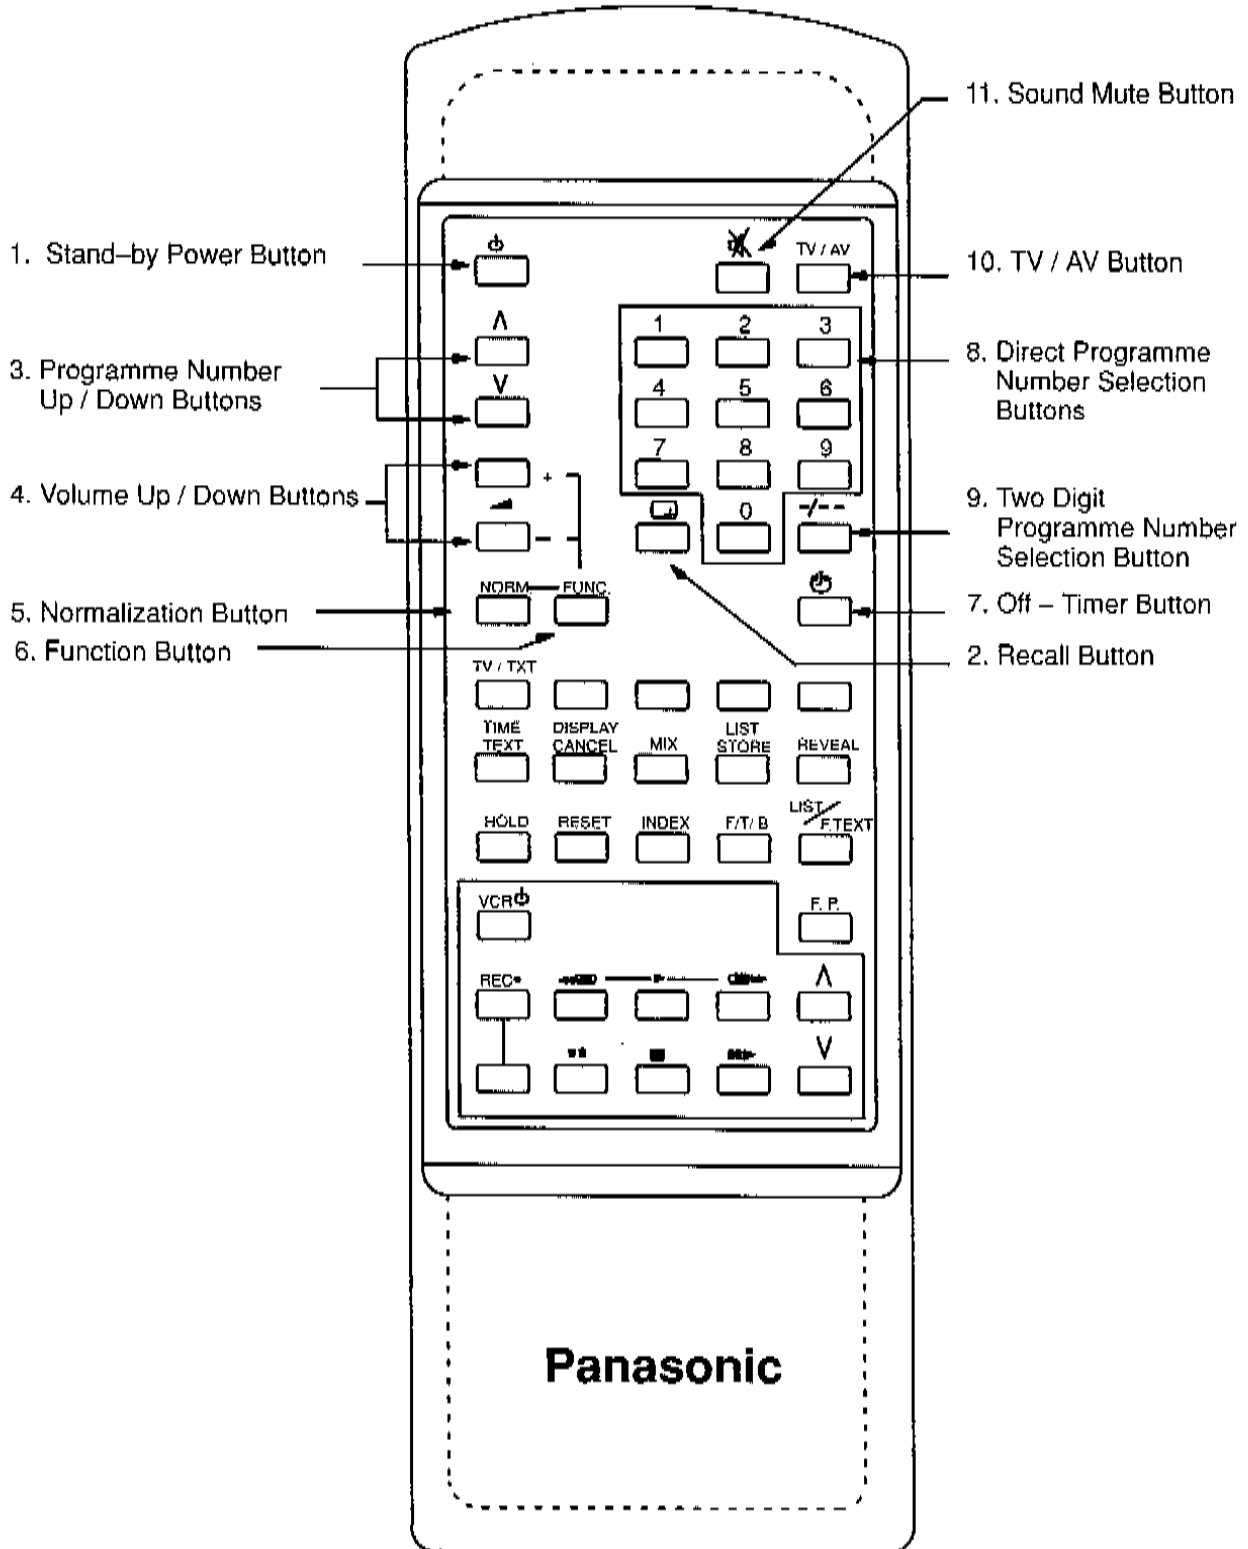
11. Sound Mute Button

1. Stand–by Power Button

10. TV / AV Button

TV / AV

3. Programme Number Up / Down Buttons

8. Direct Programme Number Selection Buttons

1 2 3
4 5 6
7 8 9
0

4. Volume Up / Down Buttons

+
–

9. Two Digit Programme Number Selection Button

-/--

5. Normalization Button

NORM FUNC.

7. Off – Timer Button

6. Function Button

2. Recall Button

TV / TXT

TIME TEXT
DISPLAY CANCEL
MIX
LIST STORE
REVEAL

HOLD
RESET
INDEX
F/T/ B
LIST/F.TEXT

VCR
F. P.

REC•

Panasonic